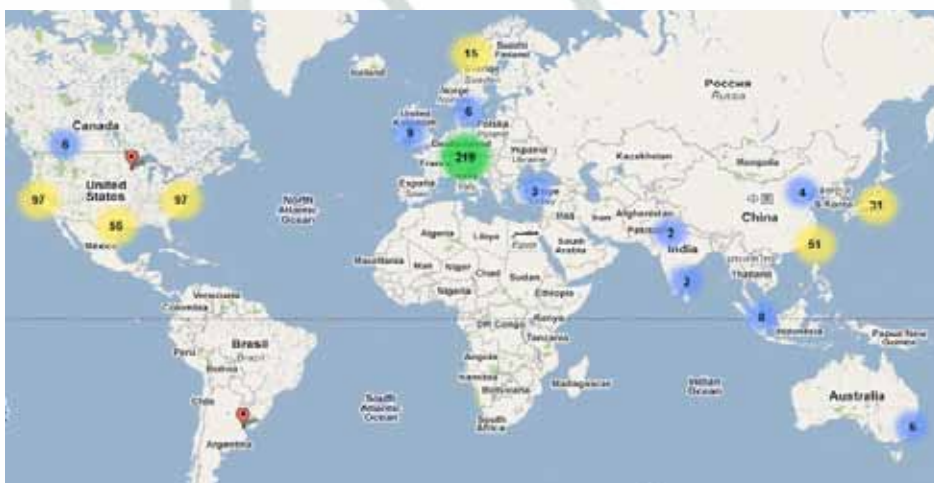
15
Россия
Russia
Canada
6
6
9
219
Kazakhstan
Mongolia
United States
97
97
56
Mexico
North Atlantic Ocean
España
France
Italy
Algeria
Libya
Egypt
Saudi Arabia
Mauritania
Mali
Niger
Chad
Sudan
Nigeria
Ethiopia
Iran
Afghanistan
Pakistan
India
2
2
3
4
中国
China
S. Korea
31
51
Thailand
8
Indonesia
Papua New Guinea
Venezuela
Colombia
Peru
Brasil
Brazil
Bolivia
Chile
Argentina
South Atlantic Ocean
DR Congo
Kenya
Tanzania
Angola
Namibia
Botswana
Madagascar
South Africa
Indian Ocean
Australia
6